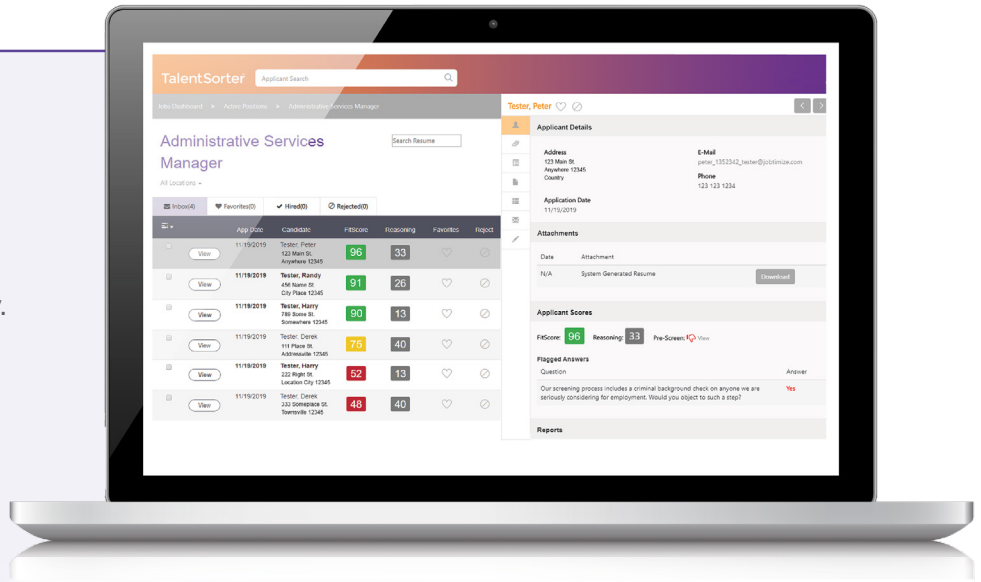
TalentSorter Applicant Search

Jobs Dashboard ▸ Active Positions ▸ Administrative Services Manager

Administrative Services Manager

Search Resume

All Locations ▾

Inbox(4) Favorites(0) Hired(0) Rejected(0)

| | | App Date | Candidate | FitScore | Reasoning | Favorites | Reject |
|---|---|---|---|---|---|---|---|
| | View | 11/19/2019 | Tester, Peter 123 Main St. Anywhere 12345 | 96 | 33 | | |
| | View | 11/19/2019 | Tester, Randy 456 Name St. City Place 12345 | 91 | 26 | | |
| | View | 11/19/2019 | Tester, Harry 789 Some St. Somewhere 12345 | 90 | 13 | | |
| | View | 11/19/2019 | Tester, Derek 111 Place St. Addressville 12345 | 75 | 40 | | |
| | View | 11/19/2019 | Tester, Harry 222 Right St. Location City 12345 | 52 | 13 | | |
| | View | 11/19/2019 | Tester, Derek 333 Someplace St. Townsville 12345 | 48 | 40 | | |

Tester, Peter

Applicant Details

Address
123 Main St.
Anywhere 12345
Country

E-Mail
peter_1352342_tester@jobtimize.com

Phone
123 123 1234

Application Date
11/19/2019

Attachments

| Date | Attachment | |
|---|---|---|
| N/A | System Generated Resume | Download |

Applicant Scores

FitScore: 96 Reasoning: 33 Pre-Screen: View

Flagged Answers

| Question | Answer |
|---|---|
| Our screening process includes a criminal background check on anyone we are seriously considering for employment. Would you object to such a step? | Yes |

Reports